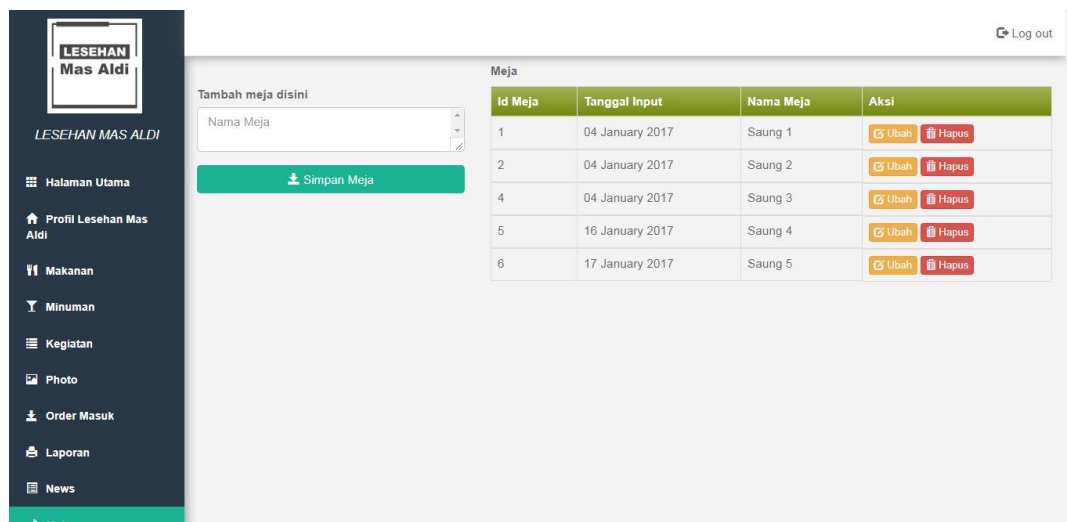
LESEHAN
Mas Aldi

LESEHAN MAS ALDI

Halaman Utama

Profil Lesehan Mas Aldi

Makanan

Minuman

Kegiatan

Photo

Order Masuk

Laporan

News

Log out

Tambah meja disini

Nama Meja

Simpan Meja

Meja

| Id Meja | Tanggal Input | Nama Meja | Aksi |
|---|---|---|---|
| 1 | 04 January 2017 | Saung 1 | Ubah Hapus |
| 2 | 04 January 2017 | Saung 2 | Ubah Hapus |
| 4 | 04 January 2017 | Saung 3 | Ubah Hapus |
| 5 | 16 January 2017 | Saung 4 | Ubah Hapus |
| 6 | 17 January 2017 | Saung 5 | Ubah Hapus |